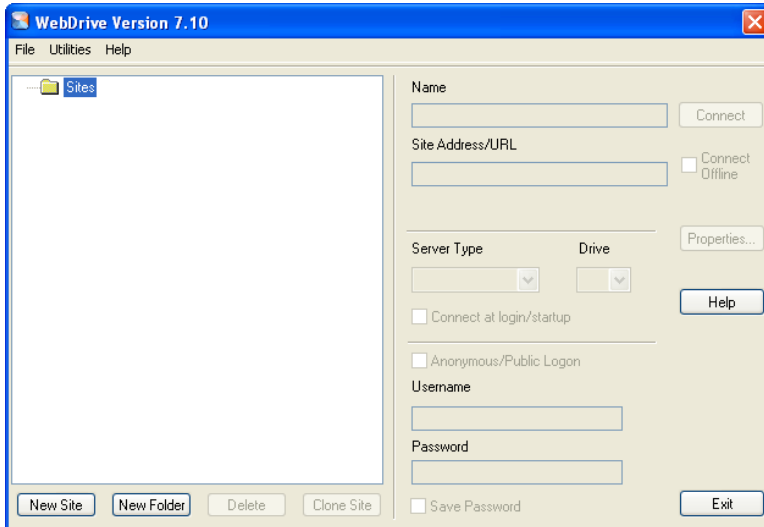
WebDrive Version 7.10

File Utilities Help

Sites

Name

Connect

Site Address/URL

Connect Offline

Server Type

Drive

Properties...

Help

Connect at login/startup

Anonymous/Public Logon

Username

Password

Save Password

New Site New Folder Delete Clone Site

Exit